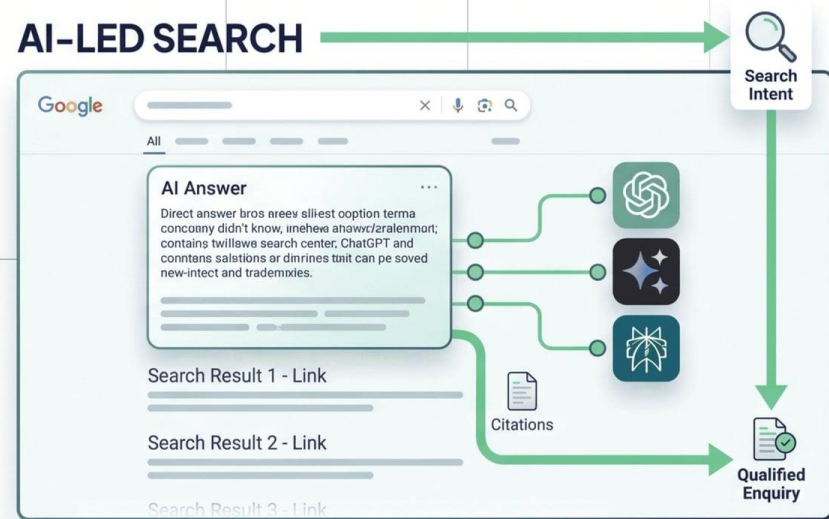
AI-LED SEARCH

Search Intent

Google

All

AI Answer

Direct answer bros areev sli-est ooption terma conconny didn't know, inehewa ahawc/zralenmart; contains twillswe search center, ChatGPT and conntans salstions or dmrines tnit can pe soved new-intect and trademxies.

Search Result 1 - Link

Search Result 2 - Link

Search Result 3 - Link

Citations

Qualified Enquiry